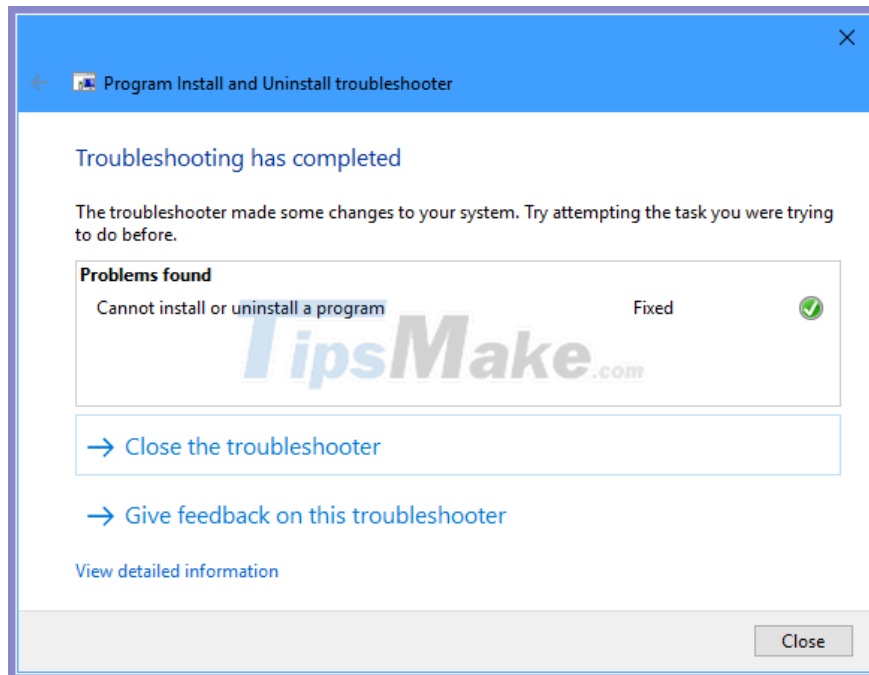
Program Install and Uninstall troubleshooter

Troubleshooting has completed

The troubleshooter made some changes to your system. Try attempting the task you were trying to do before.

Problems found

Cannot install or uninstall a program Fixed

TipsMake.com

→ Close the troubleshooter

→ Give feedback on this troubleshooter

View detailed information

Close